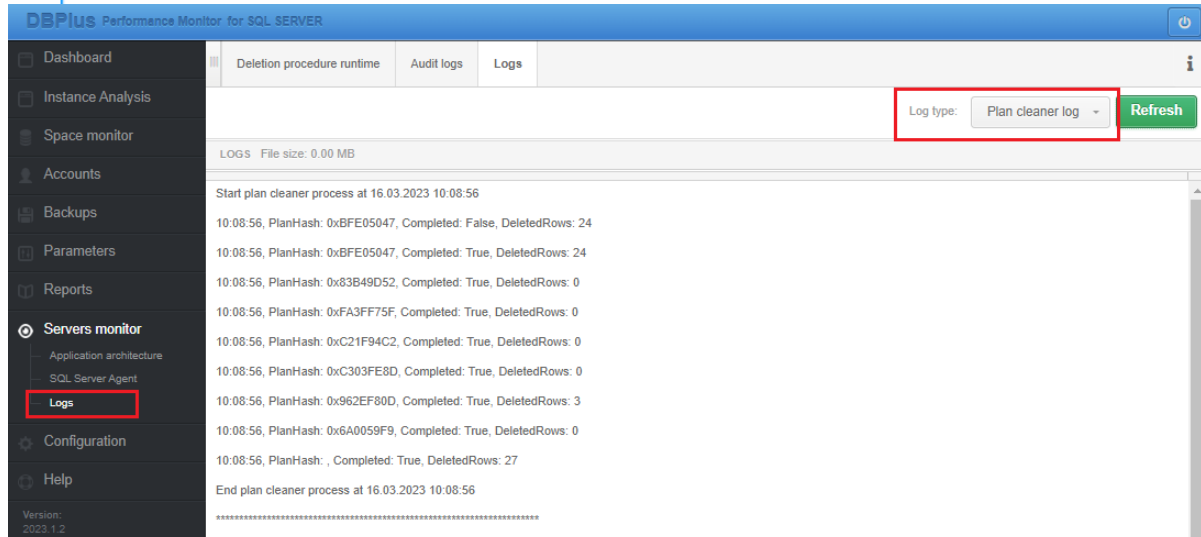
DBPlus Performance Monitor for SQL SERVER

Dashboard
Instance Analysis
Space monitor
Accounts
Backups
Parameters
Reports
Servers monitor
Application architecture
SQL Server Agent
Logs
Configuration
Help
Version:
2023.1.2

Deletion procedure runtime | Audit logs | Logs

Log type: Plan cleaner log
Refresh

LOGS File size: 0.00 MB

Start plan cleaner process at 16.03.2023 10:08:56

10:08:56, PlanHash: 0xBFE05047, Completed: False, DeletedRows: 24

10:08:56, PlanHash: 0xBFE05047, Completed: True, DeletedRows: 24

10:08:56, PlanHash: 0x83B49D52, Completed: True, DeletedRows: 0

10:08:56, PlanHash: 0xFA3FF75F, Completed: True, DeletedRows: 0

10:08:56, PlanHash: 0xC21F94C2, Completed: True, DeletedRows: 0

10:08:56, PlanHash: 0xC303FE8D, Completed: True, DeletedRows: 0

10:08:56, PlanHash: 0x962EF80D, Completed: True, DeletedRows: 3

10:08:56, PlanHash: 0x6A0059F9, Completed: True, DeletedRows: 0

10:08:56, PlanHash: , Completed: True, DeletedRows: 27

End plan cleaner process at 16.03.2023 10:08:56

********************************************************************